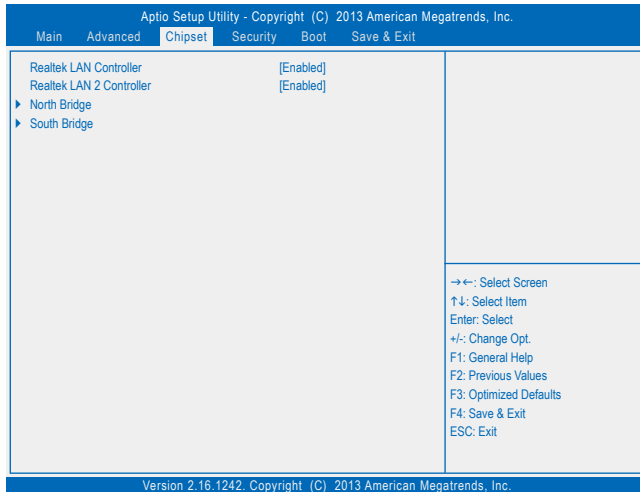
Aptio Setup Utility - Copyright (C) 2013 American Megatrends, Inc.
Main Advanced Chipset Security Boot Save & Exit

Realtek LAN Controller [Enabled]
Realtek LAN 2 Controller [Enabled]
▶ North Bridge
▶ South Bridge

→←: Select Screen
↑↓: Select Item
Enter: Select
+/-: Change Opt.
F1: General Help
F2: Previous Values
F3: Optimized Defaults
F4: Save & Exit
ESC: Exit

Version 2.16.1242. Copyright (C) 2013 American Megatrends, Inc.